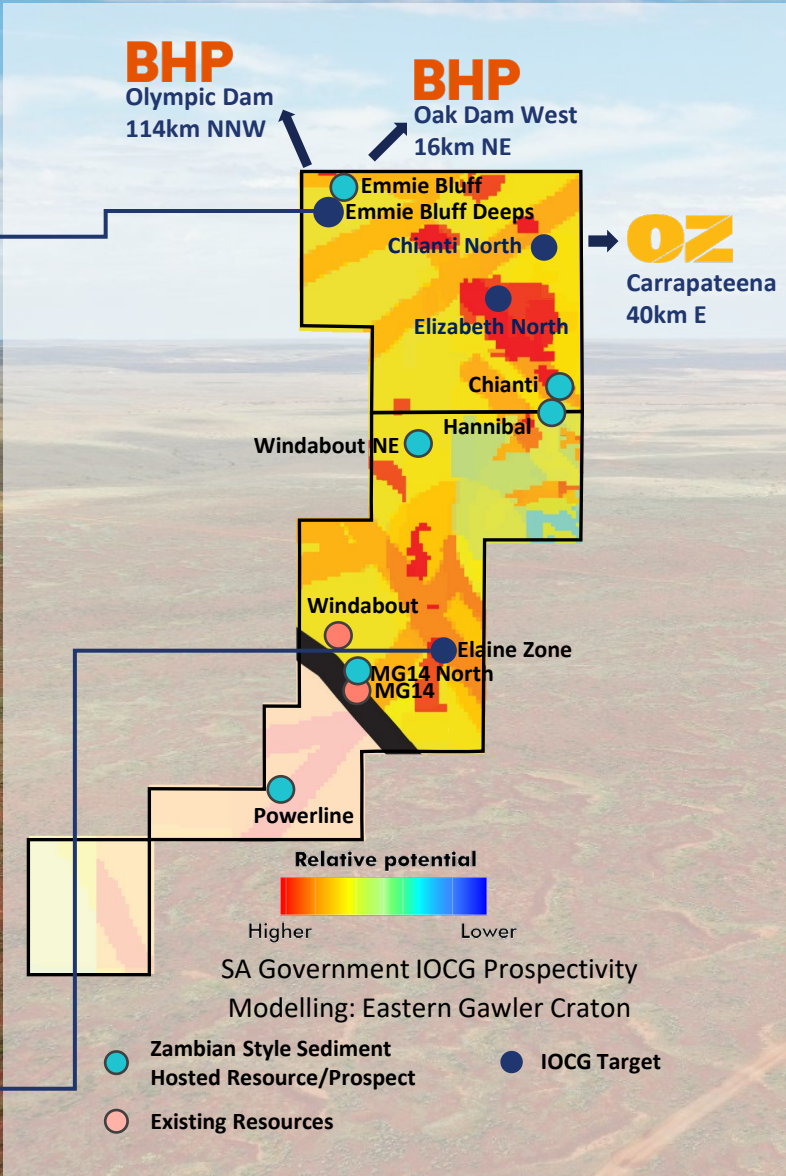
BHP
Olympic Dam
114km NNW

BHP
Oak Dam West
16km NE

Emmie Bluff
Emmie Bluff Deeps
Chianti North

OZ
Carrapateena
40km E

Elizabeth North
Chianti
Hannibal
Windabout NE
Windabout
Elaine Zone
MG14 North
MG14
Powerline

Relative potential
Higher
Lower

SA Government IOCG Prospectivity
Modelling: Eastern Gawler Craton

Zambian Style Sediment Hosted Resource/Prospect
IOCG Target
Existing Resources